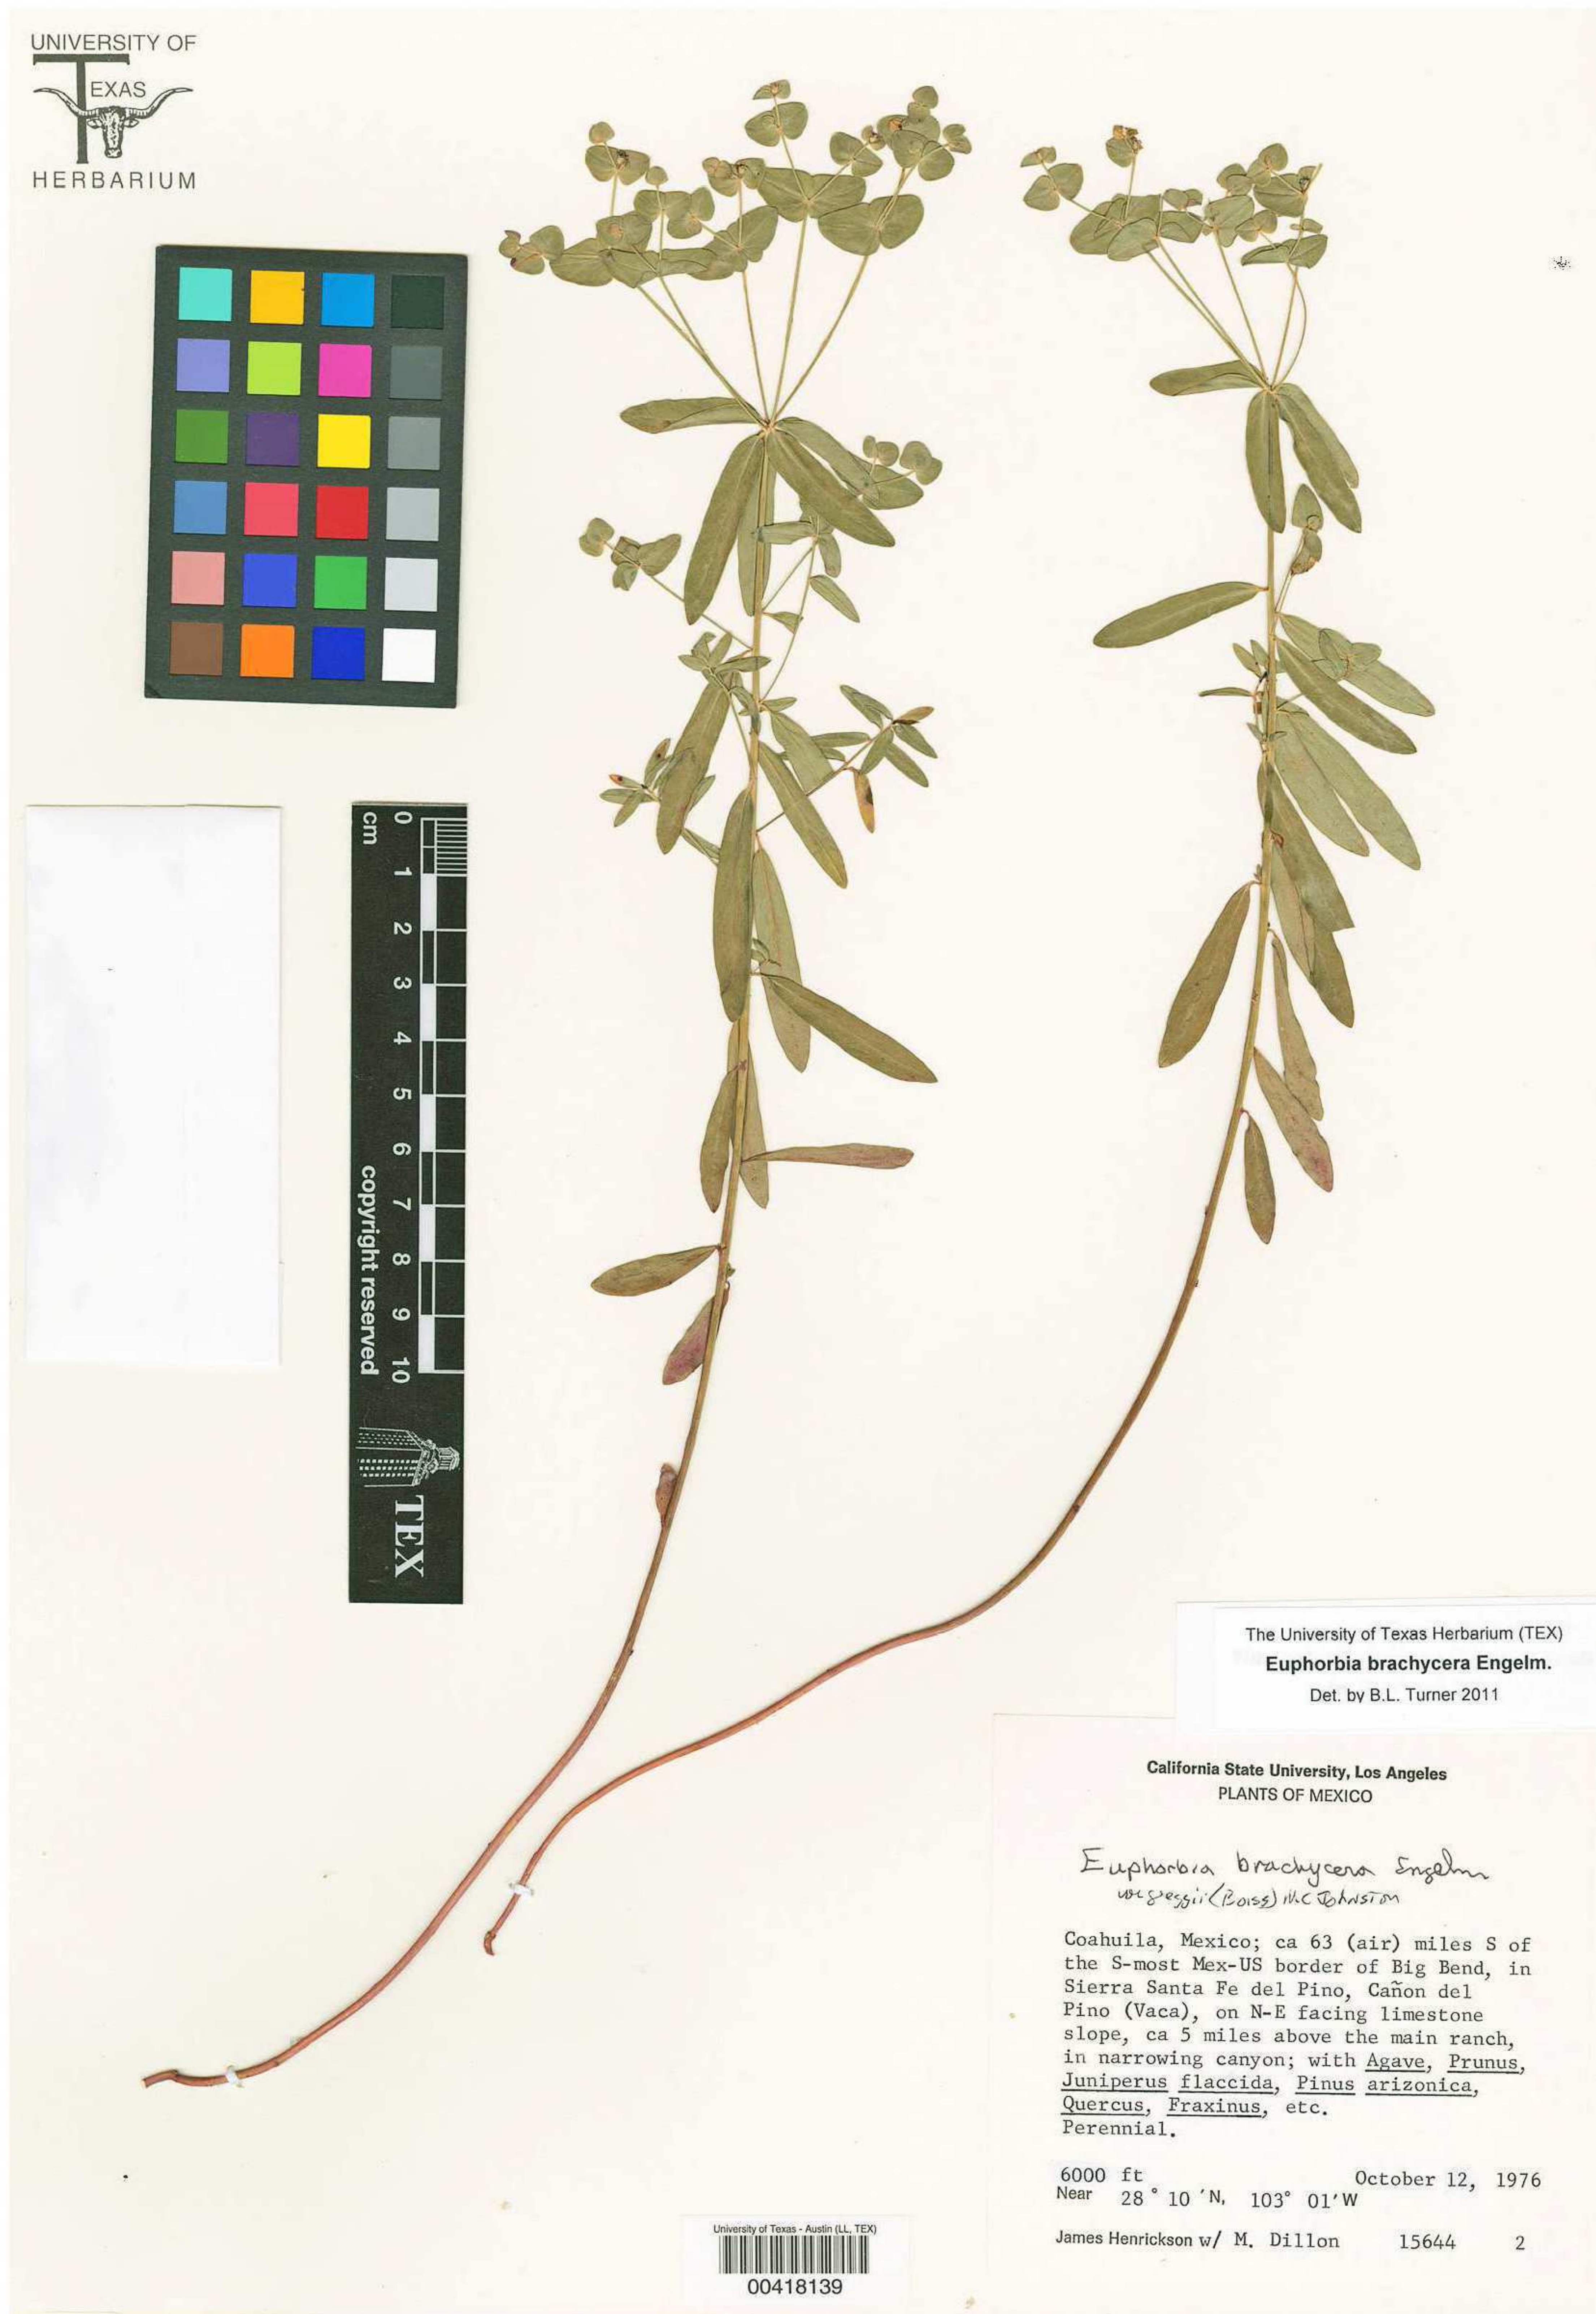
UNIVERSITY OF
TEXAS
HERBARIUM

cm 0 1 2 3 4 5 6 7 8 9 10
copyright reserved

TEX

The University of Texas Herbarium (TEX)
Euphorbia brachycera Engelm.
Det. by B.L. Turner 2011

California State University, Los Angeles
PLANTS OF MEXICO

Euphorbia brachycera Engelm
var. greggii (Boiss.) M.C. Johnston

Coahuila, Mexico; ca 63 (air) miles S of the S-most Mex-US border of Big Bend, in Sierra Santa Fe del Pino, Cañon del Pino (Vaca), on N-E facing limestone slope, ca 5 miles above the main ranch, in narrowing canyon; with Agave, Prunus, Juniperus flaccida, Pinus arizonica, Quercus, Fraxinus, etc.
Perennial.

6000 ft October 12, 1976
Near 28° 10 'N, 103° 01'W

James Henrickson w/ M. Dillon 15644 2

University of Texas - Austin (LL, TEX)
00418139